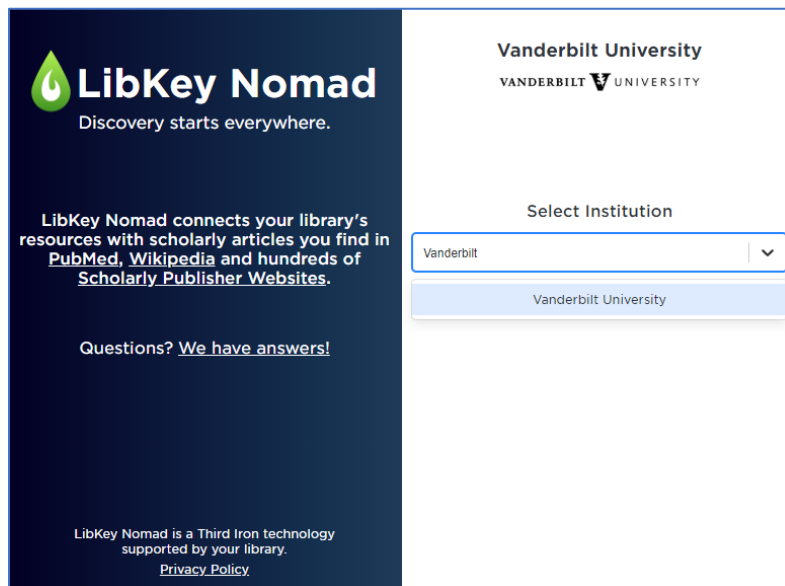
LibKey Nomad
Discovery starts everywhere.

LibKey Nomad connects your library's resources with scholarly articles you find in PubMed, Wikipedia and hundreds of Scholarly Publisher Websites.

Questions? We have answers!

LibKey Nomad is a Third Iron technology supported by your library.
Privacy Policy

Vanderbilt University
VANDERBILT UNIVERSITY

Select Institution
Vanderbilt
Vanderbilt University